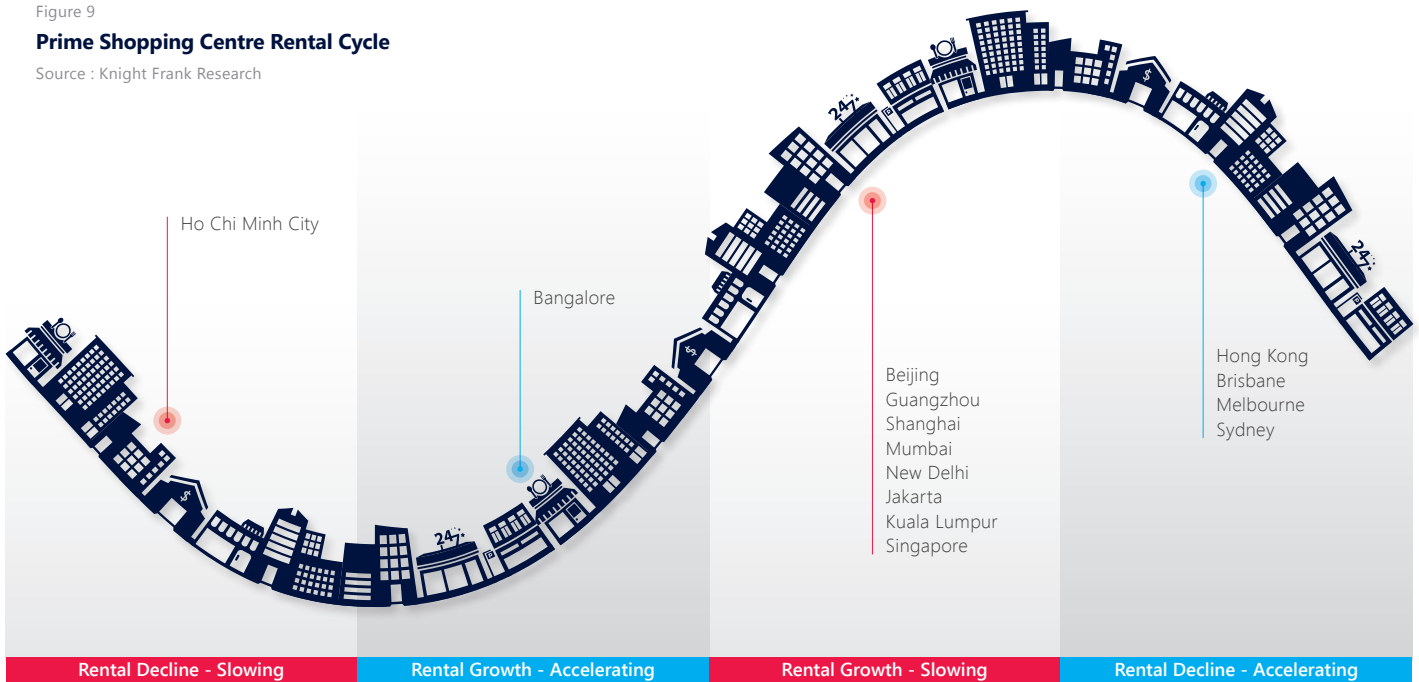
Figure 9

Prime Shopping Centre Rental Cycle

Source : Knight Frank Research

Ho Chi Minh City

Bangalore

Beijing
Guangzhou
Shanghai
Mumbai
New Delhi
Jakarta
Kuala Lumpur
Singapore

Hong Kong
Brisbane
Melbourne
Sydney

24

24

24

Rental Decline - Slowing

Rental Growth - Accelerating

Rental Growth - Slowing

Rental Decline - Accelerating